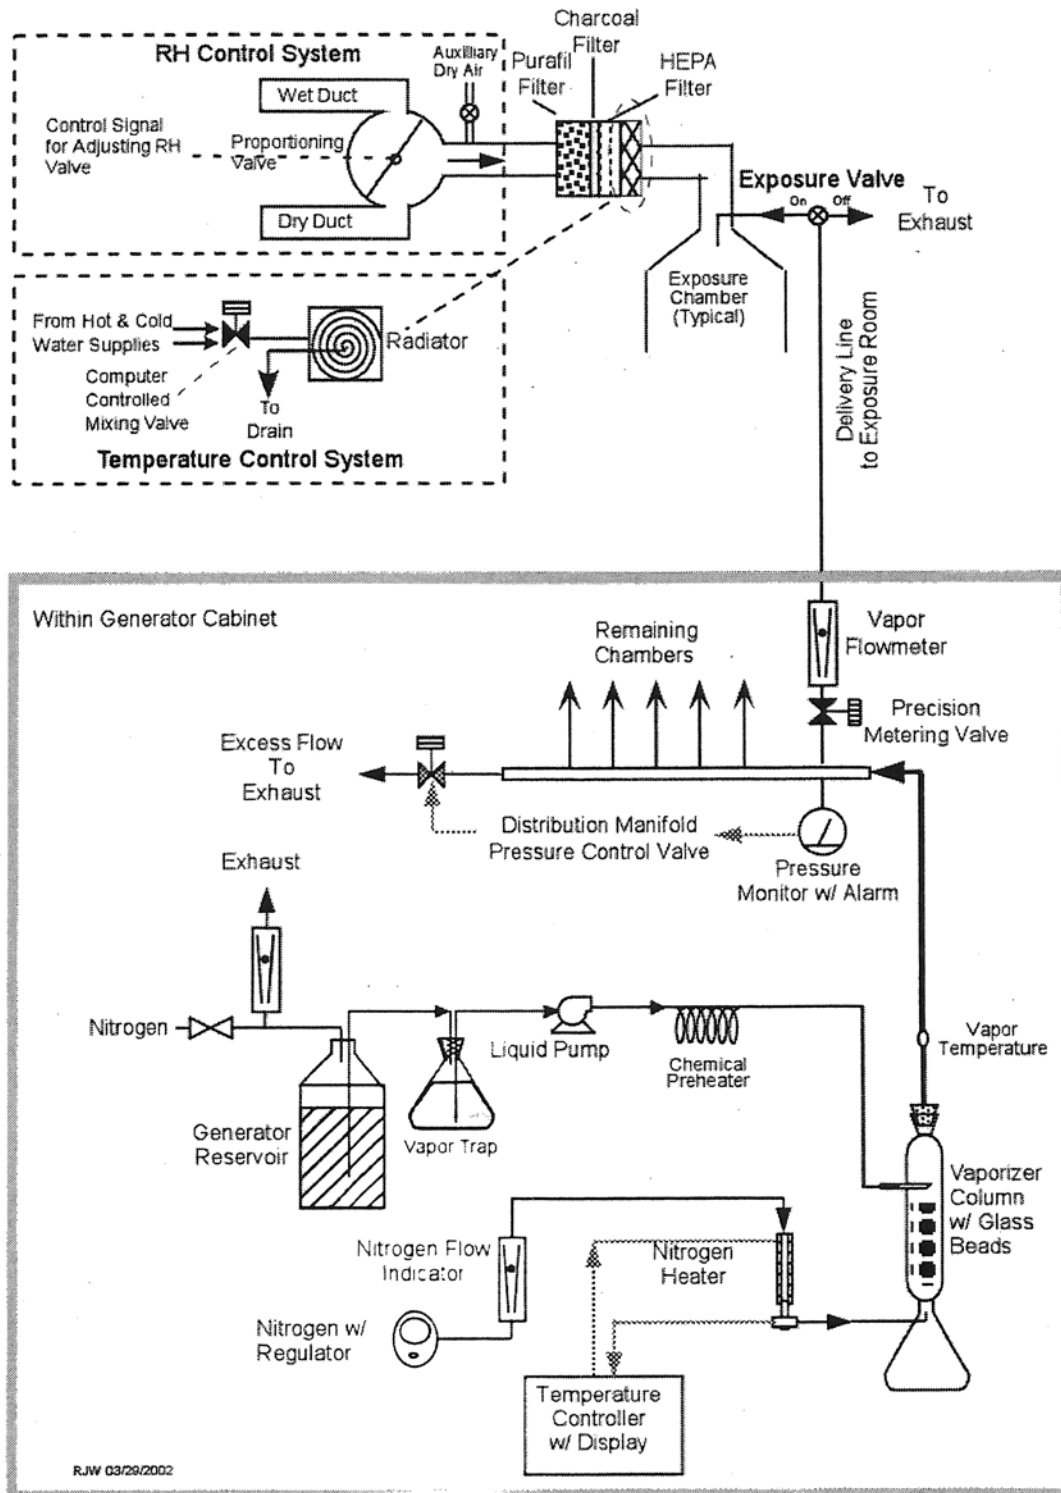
RH Control System

Auxiliary Dry Air

Charcoal Filter

Purafil Filter

HEPA Filter

Wet Duct

Control Signal for Adjusting RH Valve

Proportioning Valve

Dry Duct

Exposure Valve

On Off

To Exhaust

Exposure Chamber (Typical)

From Hot & Cold Water Supplies

Radiator

Computer Controlled Mixing Valve

To Drain

Temperature Control System

Delivery Line to Exposure Room

Within Generator Cabinet

Remaining Chambers

Vapor Flowmeter

Precision Metering Valve

Excess Flow To Exhaust

Distribution Manifold Pressure Control Valve

Pressure Monitor w/ Alarm

Exhaust

Nitrogen

Liquid Pump

Chemical Preheater

Vapor Temperature

Generator Reservoir

Vapor Trap

Vaporizer Column w/ Glass Beads

Nitrogen Flow Indicator

Nitrogen Heater

Nitrogen w/ Regulator

Temperature Controller w/ Display

RJW 03/29/2002